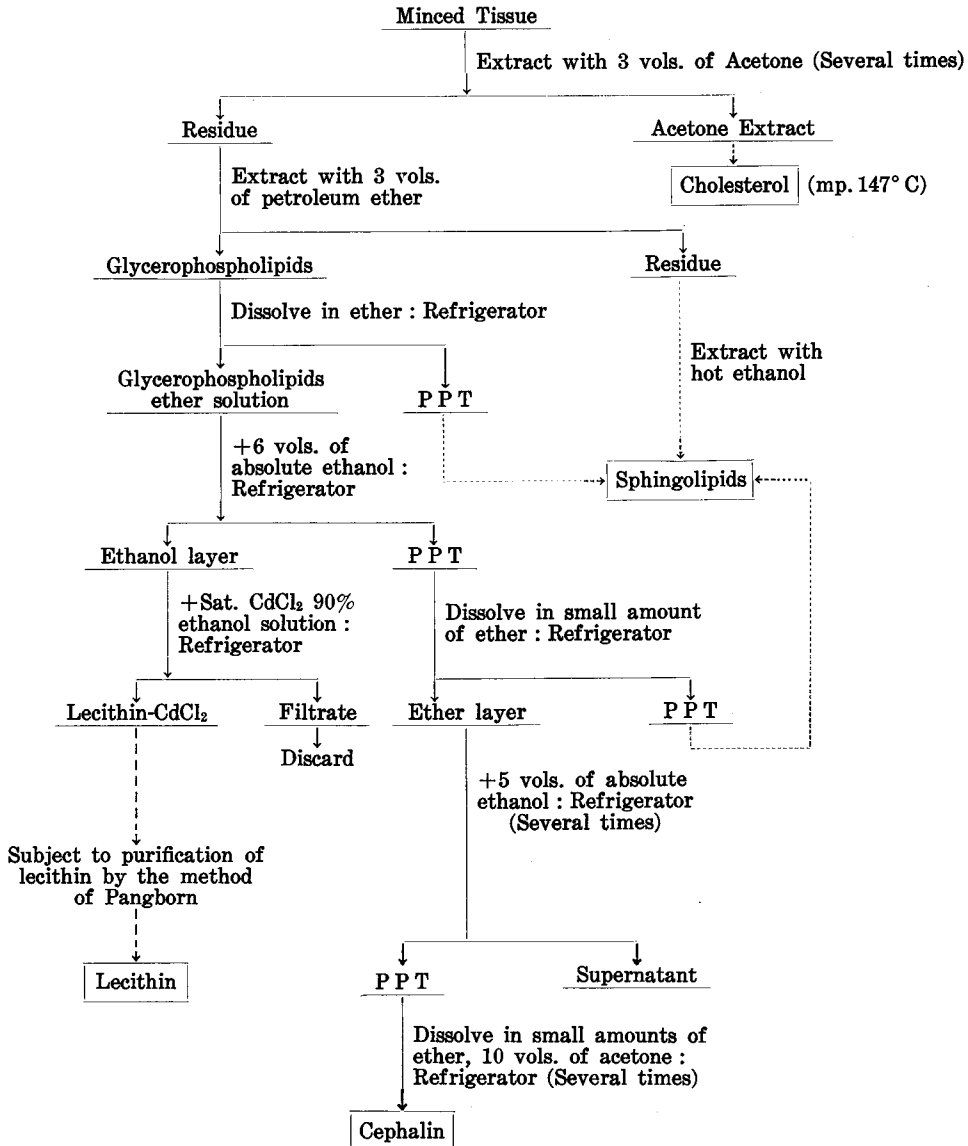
Minced Tissue

Extract with 3 vols. of Acetone (Several times)

Residue

Acetone Extract

Cholesterol (mp. 147° C)

Extract with 3 vols. of petroleum ether

Glycerophospholipids

Residue

Dissolve in ether : Refrigerator

Extract with hot ethanol

Glycerophospholipids ether solution

P P T

+6 vols. of absolute ethanol : Refrigerator

Sphingolipids

Ethanol layer

P P T

+Sat. $CdCl_2$ 90% ethanol solution : Refrigerator

Dissolve in small amount of ether : Refrigerator

Lecithin-$CdCl_2$

Filtrate

Discard

Ether layer

P P T

+5 vols. of absolute ethanol : Refrigerator (Several times)

Subject to purification of lecithin by the method of Pangborn

Lecithin

P P T

Supernatant

Dissolve in small amounts of ether, 10 vols. of acetone : Refrigerator (Several times)

Cephalin